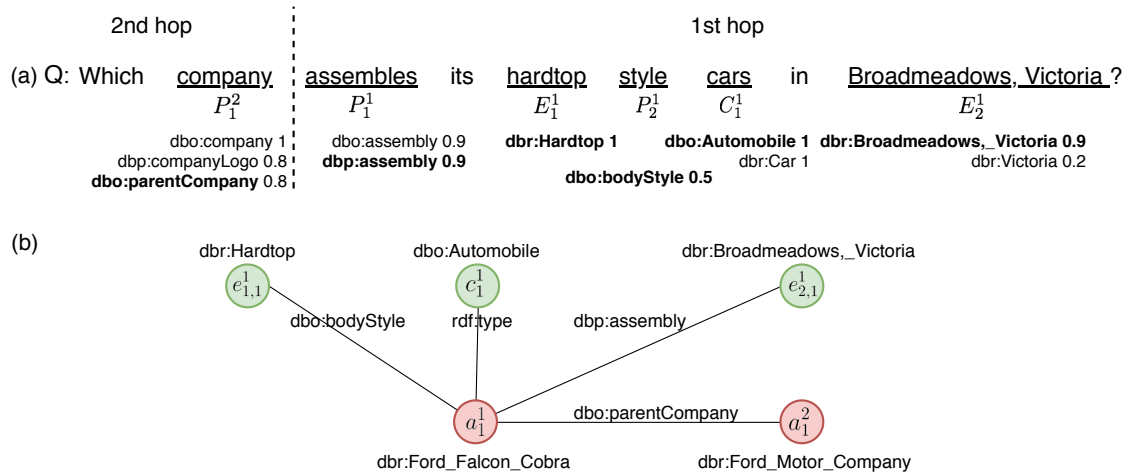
2nd hop

1st hop

(a) Q: Which company assembles its hardtop style cars in Broadmeadows, Victoria ?

$P_1^2$ $P_1^1$ $E_1^1$ $P_2^1$ $C_1^1$ $E_2^1$

dbo:company 1
dbp:companyLogo 0.8
**dbo:parentCompany** 0.8

dbo:assembly 0.9
**dbp:assembly 0.9**

**dbr:Hardtop 1**

**dbo:bodyStyle 0.5**

**dbo:Automobile 1**
dbr:Car 1

**dbr:Broadmeadows,_Victoria 0.9**
dbr:Victoria 0.2

(b)

dbr:Hardtop
$e_{1,1}^1$

dbo:Automobile
$c_1^1$

dbr:Broadmeadows,_Victoria
$e_{2,1}^1$

dbo:bodyStyle

rdf:type

dbp:assembly

$a_1^1$

dbo:parentCompany

$a_1^2$

dbr:Ford_Falcon_Cobra

dbr:Ford_Motor_Company